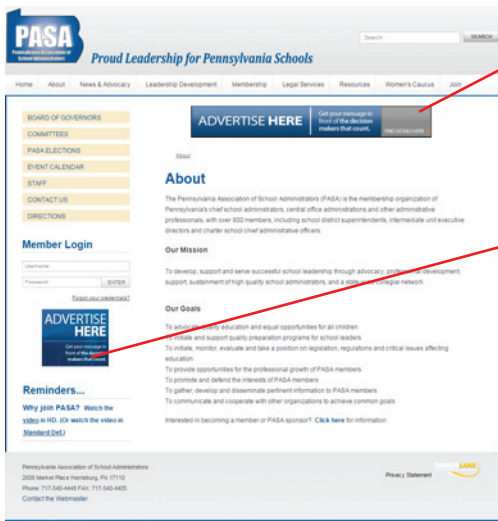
PASA
Pennsylvania Association of School Administrators
Proud Leadership for Pennsylvania Schools

Search SEARCH

Home About News & Advocacy Leadership Development Membership Legal Services Resources Women's Caucus Join

BOARD OF GOVERNORS
COMMITTEES
PASA ELECTIONS
EVENT CALENDAR
STAFF
CONTACT US
DIRECTIONS

Member Login

Username
Password ENTER
Forgot your credentials?

ADVERTISE HERE
Get your message in front of the decision makers that count.

Reminders...

Why join PASA? Watch the video in HD. (Or watch the video in Standard Def.)

ADVERTISE HERE Get your message in front of the decision makers that count. FIND DETAILS HERE

About

About

The Pennsylvania Association of School Administrators (PASA) is the membership organization of Pennsylvania's chief school administrators, central office administrations and other administrative professionals, with over 800 members, including school district superintendents, intermediate unit executive directors and charter school chief administrative officers.

Our Mission

To develop, support and serve successful school leadership through advocacy, professional development, support, sustainment of high quality school administrators, and a state-wide collegial network.

Our Goals

To advocate quality education and equal opportunities for all children
To initiate and support quality preparation programs for school leaders
To initiate, monitor, evaluate and take a position on legislation, regulations and critical issues affecting education
To provide opportunities for the professional growth of PASA members
To promote and defend the interests of PASA members
To gather, develop and disseminate pertinent information to PASA members
To communicate and cooperate with other organizations to achieve common goals

Interested in becoming a member or PASA sponsor? Click here for information.

Pennsylvania Association of School Administrators
2608 Market Place Harrisburg, PA 17110
Phone: 717-540-4448 FAX: 717-540-4405
Contact the Webmaster

Privacy Statement

LAKE